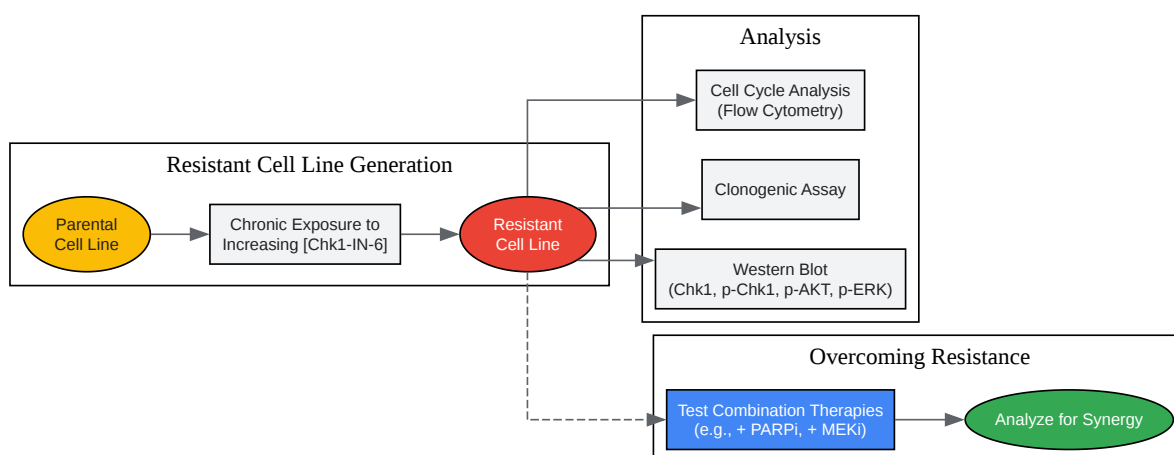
Analysis

Cell Cycle Analysis
(Flow Cytometry)

Clonogenic Assay

Western Blot
(Chk1, p-Chk1, p-AKT, p-ERK)

Resistant Cell Line Generation

Parental
Cell Line

Chronic Exposure to
Increasing [Chk1-IN-6]

Resistant
Cell Line

Overcoming Resistance

Test Combination Therapies
(e.g., + PARPi, + MEKi)

Analyze for Synergy